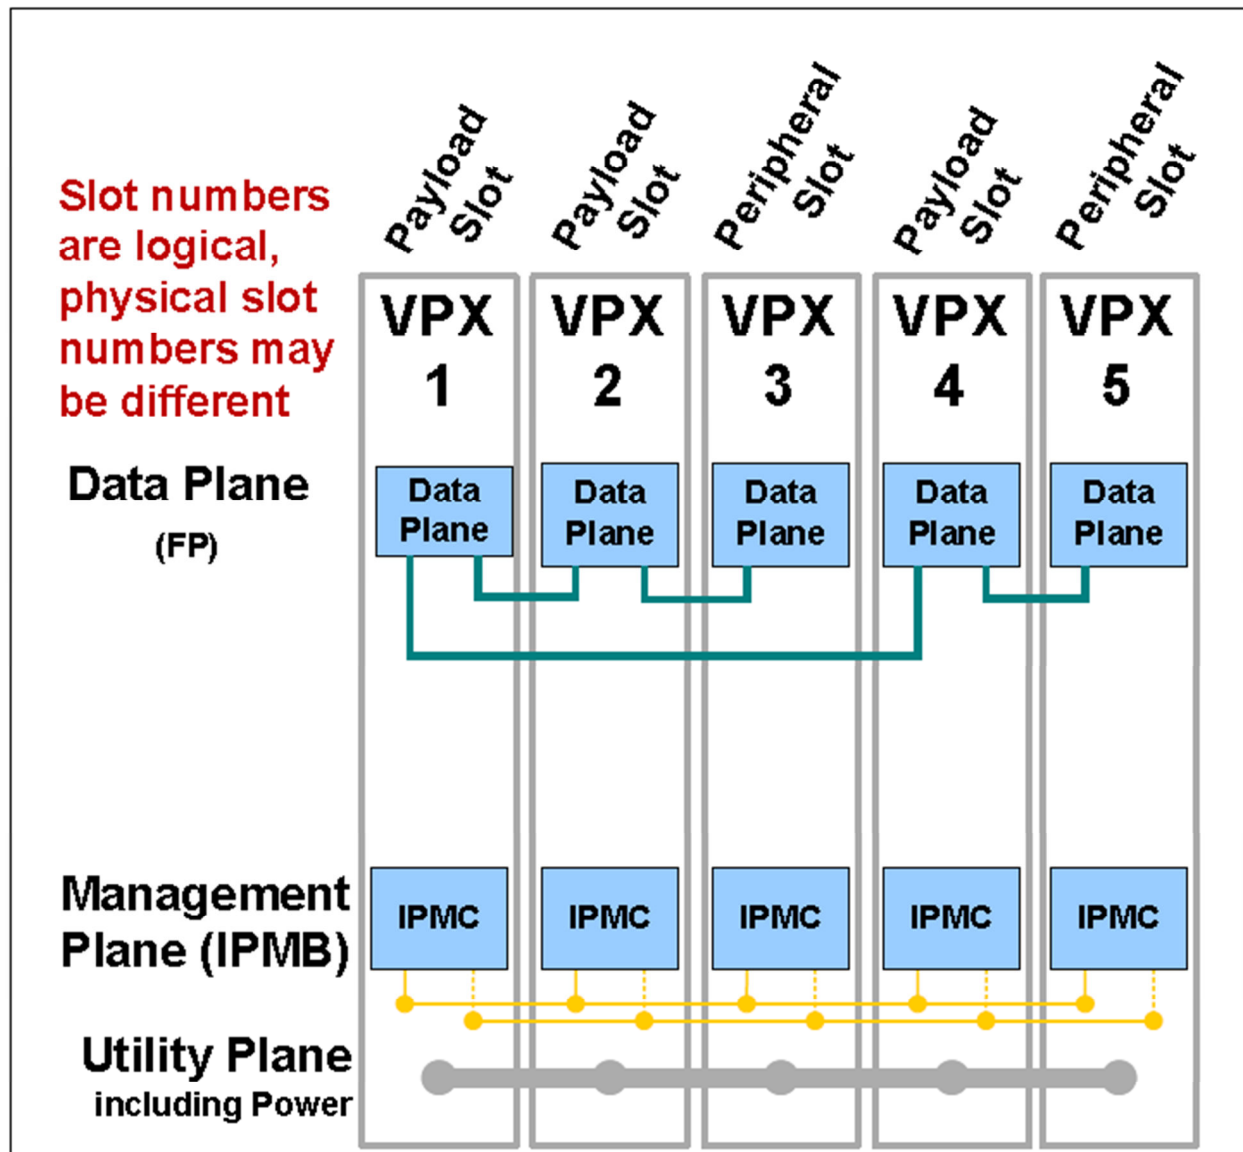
Slot numbers are logical, physical slot numbers may be different

Payload Slot

Payload Slot

Peripheral Slot

Payload Slot

Peripheral Slot

VPX 1

VPX 2

VPX 3

VPX 4

VPX 5

Data Plane
(FP)

Data Plane

Data Plane

Data Plane

Data Plane

Data Plane

Management Plane (IPMB)

IPMC

IPMC

IPMC

IPMC

IPMC

Utility Plane
including Power